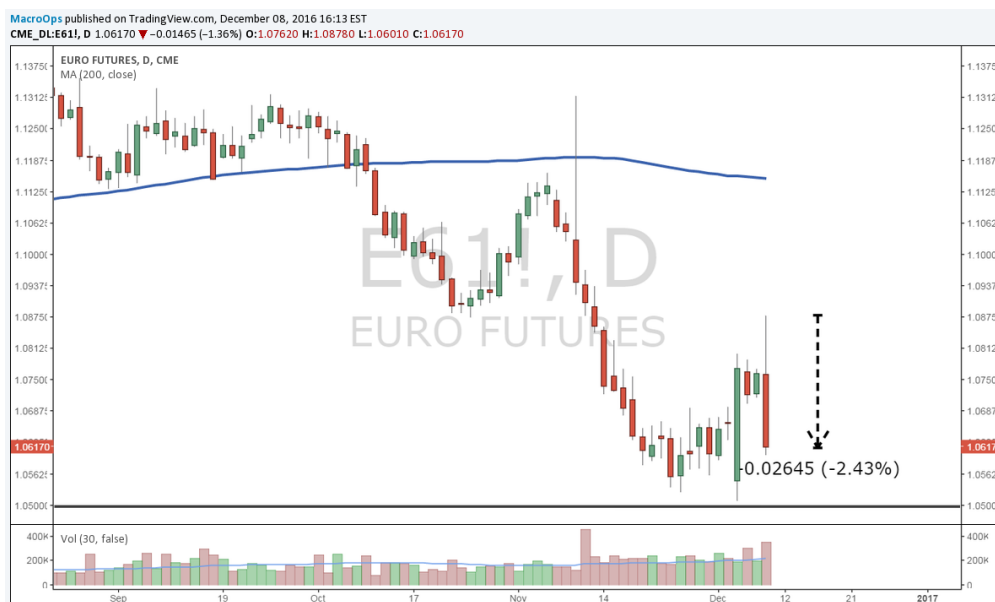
MacroOps published on TradingView.com, December 08, 2016 16:13 EST
CME_DL:E61!, D 1.06170 ▼ −0.01465 (−1.36%) O:1.07620 H:1.08780 L:1.06010 C:1.06170

EURO FUTURES, D, CME
MA (200, close)

E61!, D
EURO FUTURES

-0.02645 (-2.43%)

1.13750
1.13125
1.12500
1.11875
1.11250
1.10625
1.10000
1.09375
1.08750
1.08125
1.07500
1.06875
1.06170
1.05625
1.05000

Vol (30, false)
400K
200K
0

Sep
19
Oct
17
Nov
14
Dec
12
21
2017